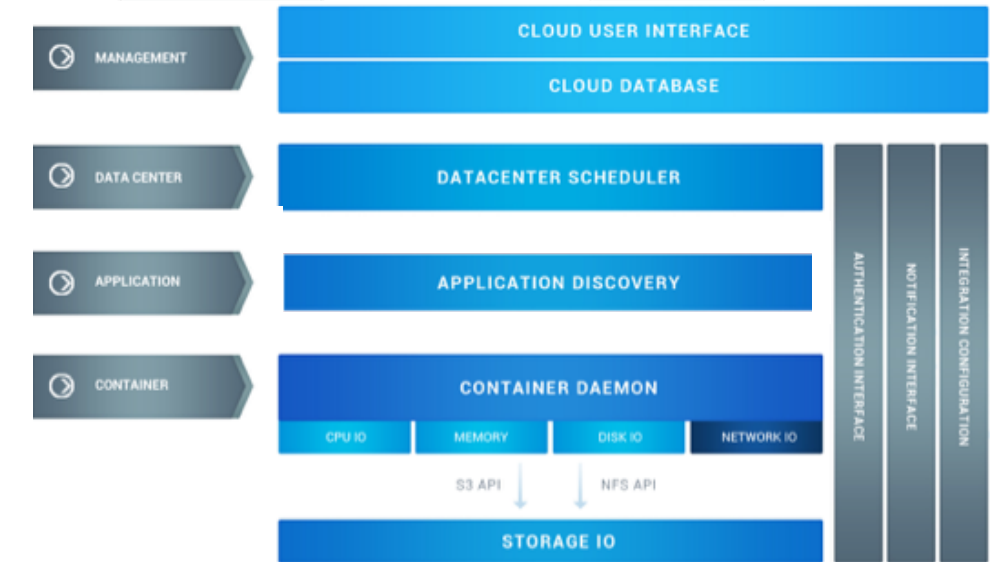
MANAGEMENT

CLOUD USER INTERFACE

CLOUD DATABASE

DATA CENTER

DATACENTER SCHEDULER

APPLICATION

APPLICATION DISCOVERY

CONTAINER

CONTAINER DAEMON

| CPU IO | MEMORY | DISK IO | NETWORK IO |
|---|---|---|---|

S3 API

NFS API

STORAGE IO

AUTHENTICATION INTERFACE

NOTIFICATION INTERFACE

INTEGRATION CONFIGURATION